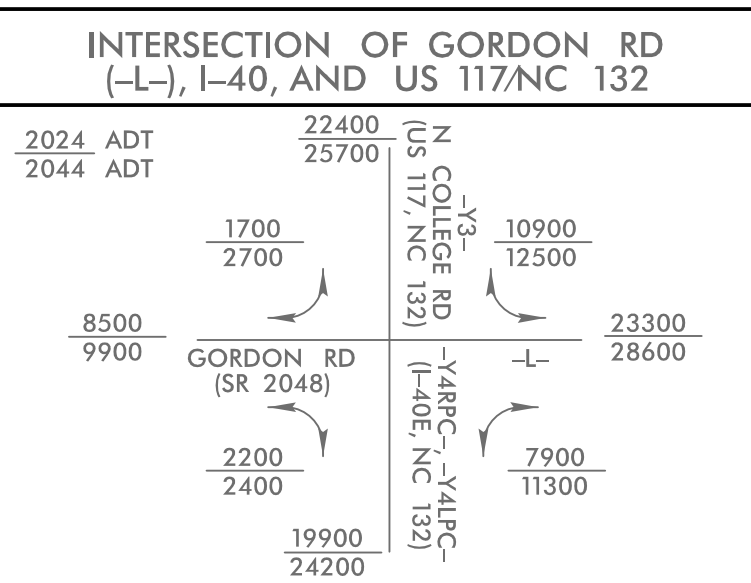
INTERSECTION OF GORDON RD (–L–), I–40, AND US 117/NC 132

$\frac{2024}{2044}$ ADT
ADT

$\frac{22400}{25700}$

N COLLEGE RD
(US 117, NC 132)
–Y3–

$\frac{1700}{2700}$

$\frac{10900}{12500}$

$\frac{8500}{9900}$

GORDON RD
(SR 2048)

–L–

$\frac{23300}{28600}$

–Y4RPC–, –Y4LPC–
(I–40E, NC 132)

$\frac{2200}{2400}$

$\frac{7900}{11300}$

$\frac{19900}{24200}$